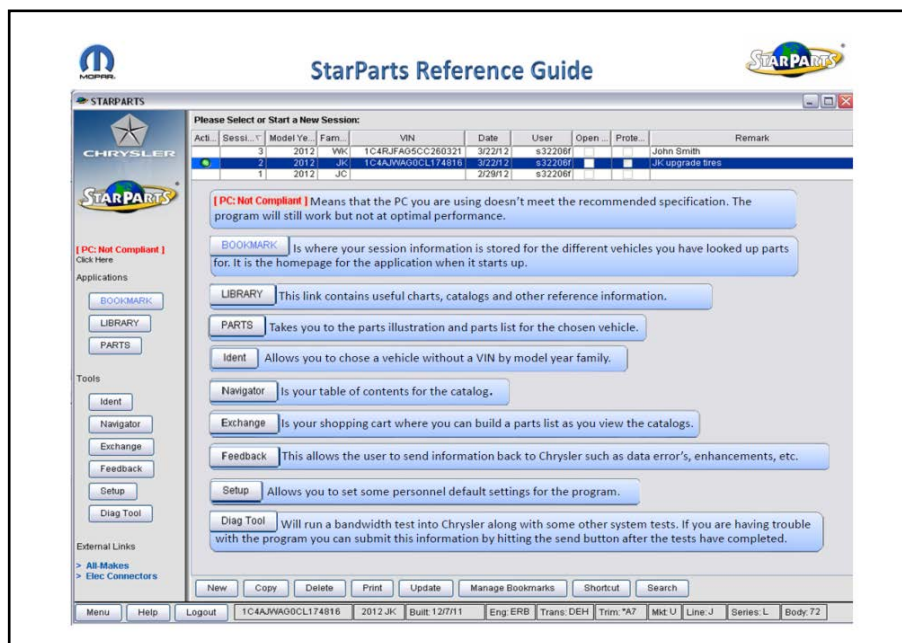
MOPAR

StarParts Reference Guide

STARPARTS

STARPARTS

CHRYSLER

STARPARTS

[ PC: Not Compliant ]
Click Here

Applications

BOOKMARK

LIBRARY

PARTS

Tools

Ident

Navigator

Exchange

Feedback

Setup

Diag Tool

External Links

> All-Makes
> Elec Connectors

Please Select or Start a New Session:

| Acti... | Sessi... | Model Ye... | Fam... | VIN | Date | User | Open ... | Prote... | Remark |
|---|---|---|---|---|---|---|---|---|---|
| | 3 | 2012 | WK | 1C4RJFAG5CC260321 | 3/22/12 | s32206f | | | John Smith |
| | 2 | 2012 | JK | 1C4AJWAG0CL174816 | 3/22/12 | s32206f | | | JK upgrade tires |
| | 1 | 2012 | JC | | 2/29/12 | s32206f | | | |

[ PC: Not Compliant ] Means that the PC you are using doesn't meet the recommended specification. The program will still work but not at optimal performance.

BOOKMARK Is where your session information is stored for the different vehicles you have looked up parts for. It is the homepage for the application when it starts up.

LIBRARY This link contains useful charts, catalogs and other reference information.

PARTS Takes you to the parts illustration and parts list for the chosen vehicle.

Ident Allows you to chose a vehicle without a VIN by model year family.

Navigator Is your table of contents for the catalog.

Exchange Is your shopping cart where you can build a parts list as you view the catalogs.

Feedback This allows the user to send information back to Chrysler such as data error's, enhancements, etc.

Setup Allows you to set some personnel default settings for the program.

Diag Tool Will run a bandwidth test into Chrysler along with some other system tests. If you are having trouble with the program you can submit this information by hitting the send button after the tests have completed.

New Copy Delete Print Update Manage Bookmarks Shortcut Search

Menu Help Logout 1C4AJWAG0CL174816 2012 JK Built: 12/7/11 Eng: ERB Trans: DEH Trim: *A7 Mkt: U Line: J Series: L Body: 72